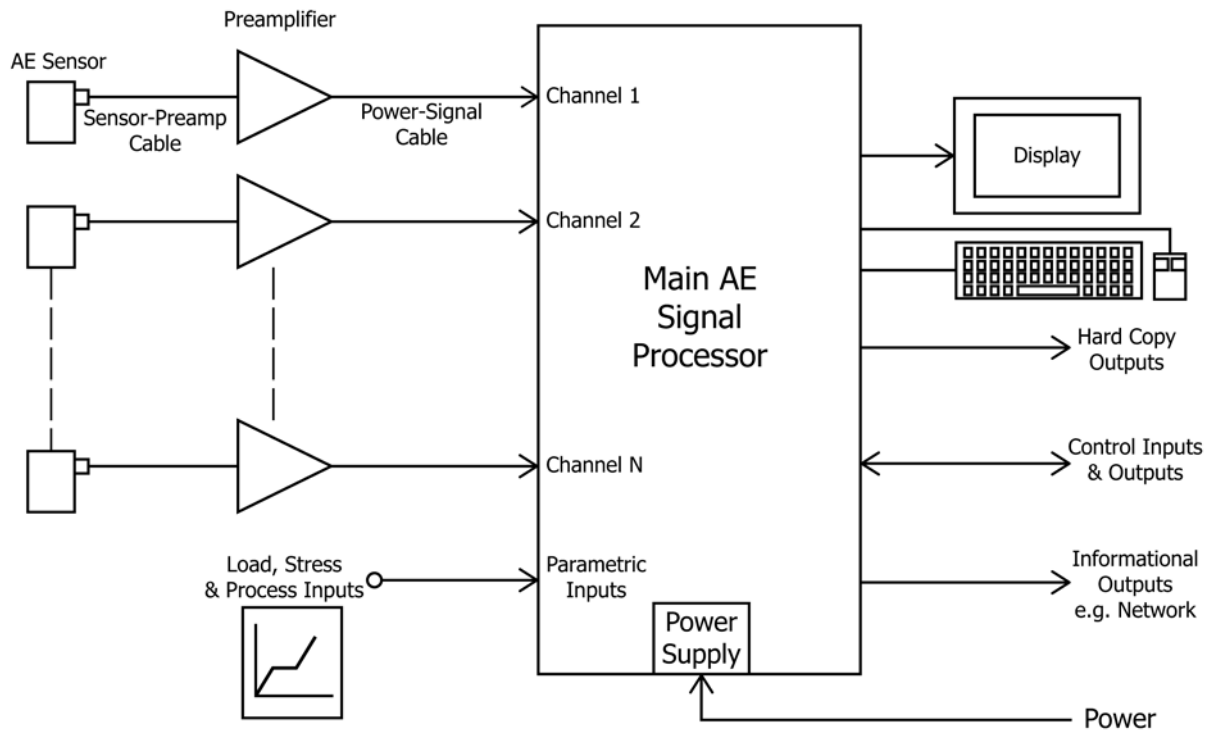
Preamplifier

AE Sensor

Sensor-Preamp Cable

Power-Signal Cable

Channel 1

Channel 2

Channel N

Parametric Inputs

Load, Stress & Process Inputs

Main AE Signal Processor

Power Supply

Display

Hard Copy Outputs

Control Inputs & Outputs

Informational Outputs e.g. Network

Power